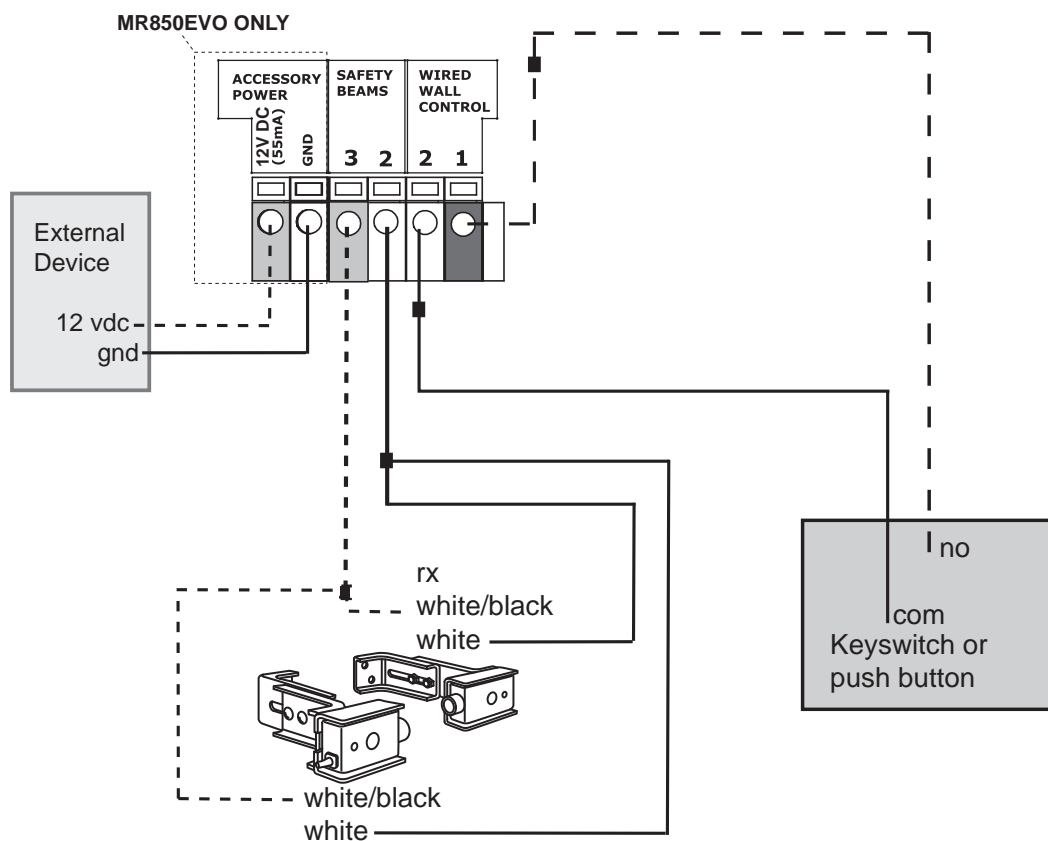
MR850EVO ONLY

ACCESSORY POWER

12V DC (55mA)

GND

SAFETY BEAMS

3 2

WIRED WALL CONTROL

2 1

External Device

12 vdc

gnd

no

com

Keyswitch or push button

rx

white/black

white

white/black

white